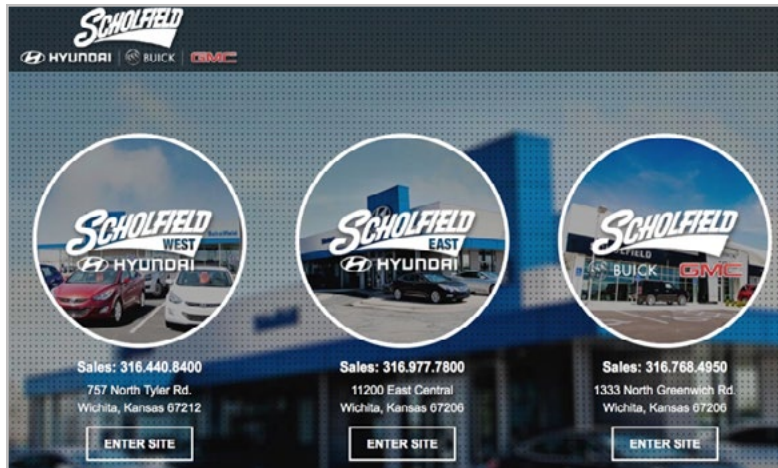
SCHOLFIELD

HYUNDAI | BUICK | GMC

SCHOLFIELD WEST
HYUNDAI

Sales: 316.440.8400
757 North Tyler Rd.
Wichita, Kansas 67212

ENTER SITE

SCHOLFIELD EAST
HYUNDAI

Sales: 316.977.7800
11200 East Central
Wichita, Kansas 67206

ENTER SITE

SCHOLFIELD
BUICK GMC

Sales: 316.768.4950
1333 North Greenwich Rd.
Wichita, Kansas 67206

ENTER SITE